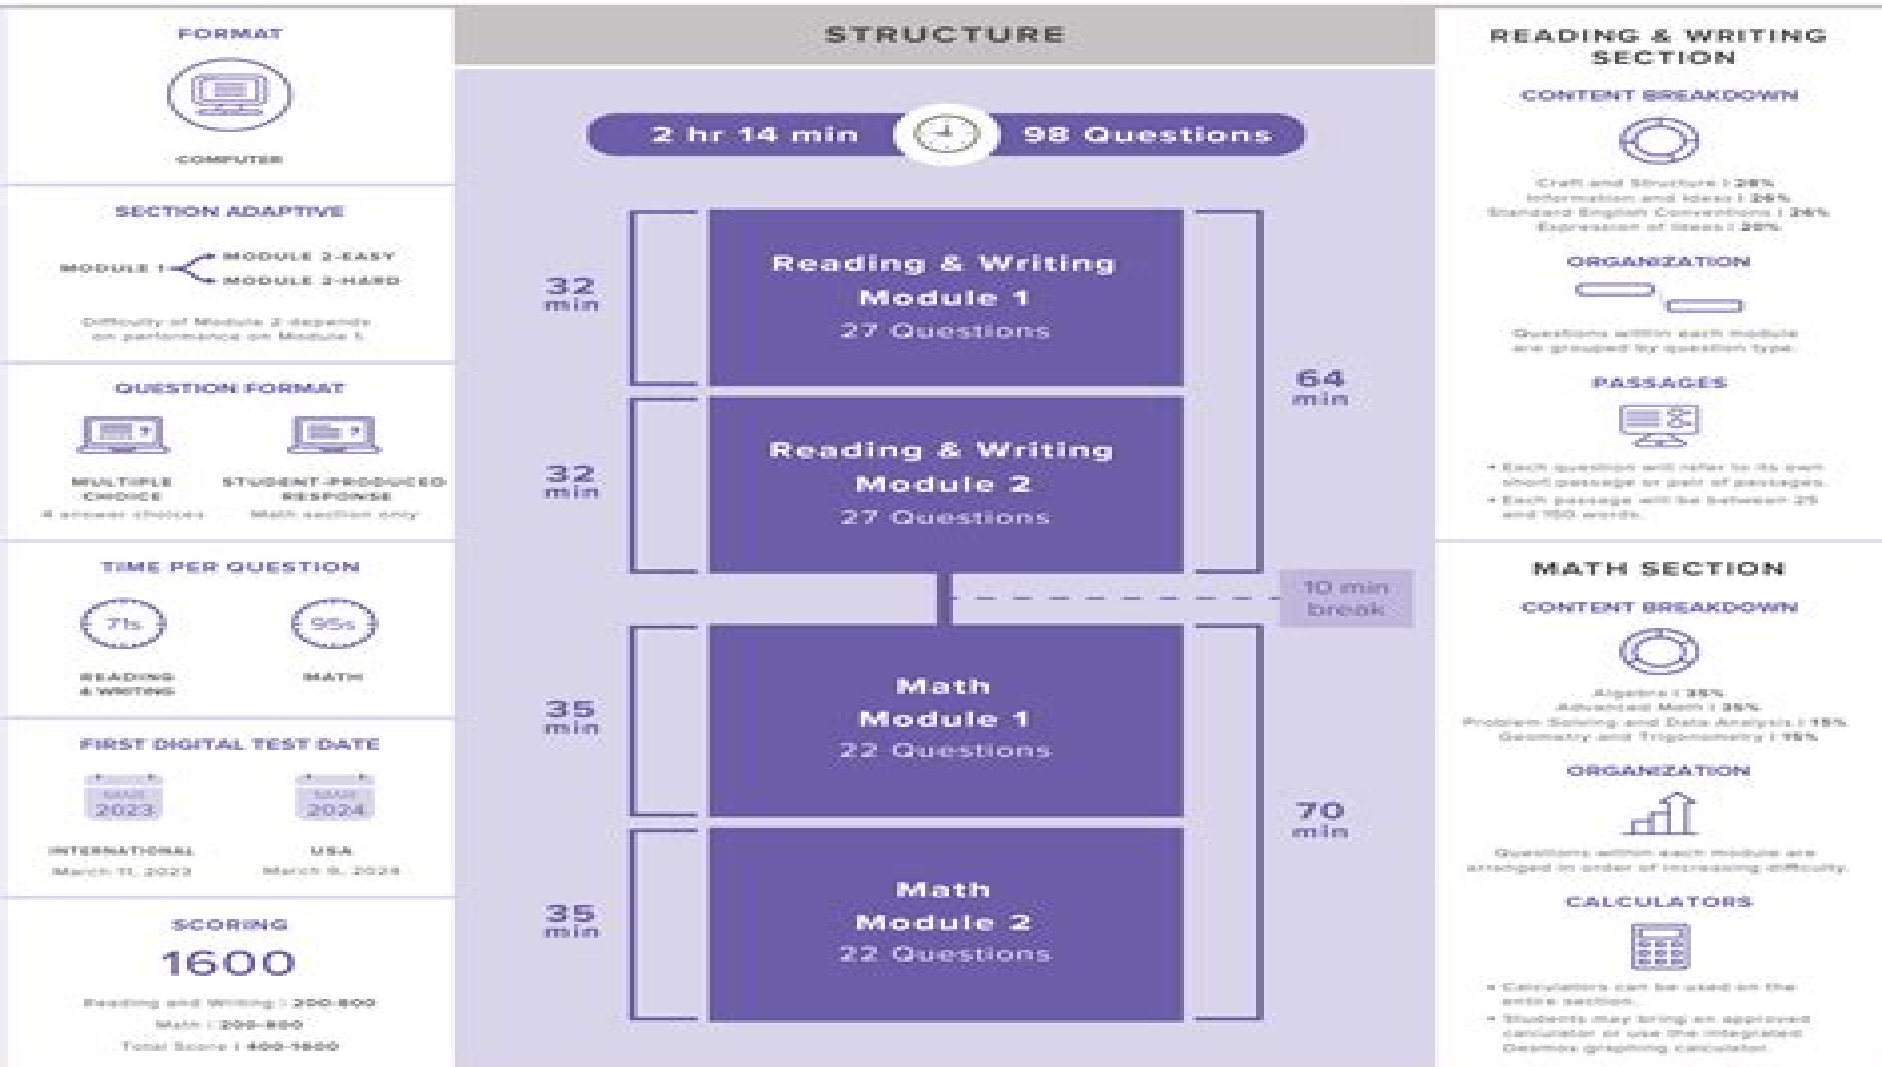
FORMAT

COMPUTER

SECTION ADAPTIVE

MODULE 1 — MODULE 2-EASY
MODULE 2-HARD

Difficulty of Module 2 depends on performance on Module 1.

QUESTION FORMAT

MULTIPLE CHOICE
4 answer choices

STUDENT-PRODUCED RESPONSE
Math section only

TIME PER QUESTION

71s
READING & WRITING

95s
MATH

FIRST DIGITAL TEST DATE

MAR 2023
INTERNATIONAL
March 11, 2023

MAR 2024
USA
March 9, 2024

SCORING

1600

Reading and Writing | 200-800
Math | 200-800
Total Score | 400-1600

STRUCTURE

2 hr 14 min
98 Questions

32 min
Reading & Writing
Module 1
27 Questions

32 min
Reading & Writing
Module 2
27 Questions

64 min

10 min break

35 min
Math
Module 1
22 Questions

35 min
Math
Module 2
22 Questions

70 min

READING & WRITING SECTION

CONTENT BREAKDOWN

Craft and Structure | 28%
Information and Ideas | 26%
Standard English Conventions | 26%
Expression of Ideas | 20%

ORGANIZATION

Questions within each module are grouped by question type.

PASSAGES

• Each question will refer to its own short passage or pair of passages.
• Each passage will be between 25 and 150 words.

MATH SECTION

CONTENT BREAKDOWN

Algebra | 35%
Advanced Math | 35%
Problem Solving and Data Analysis | 15%
Geometry and Trigonometry | 15%

ORGANIZATION

Questions within each module are arranged in order of increasing difficulty.

CALCULATORS

• Calculators can be used on the entire section.
• Students may bring an approved calculator or use the integrated Desmos graphing calculator.